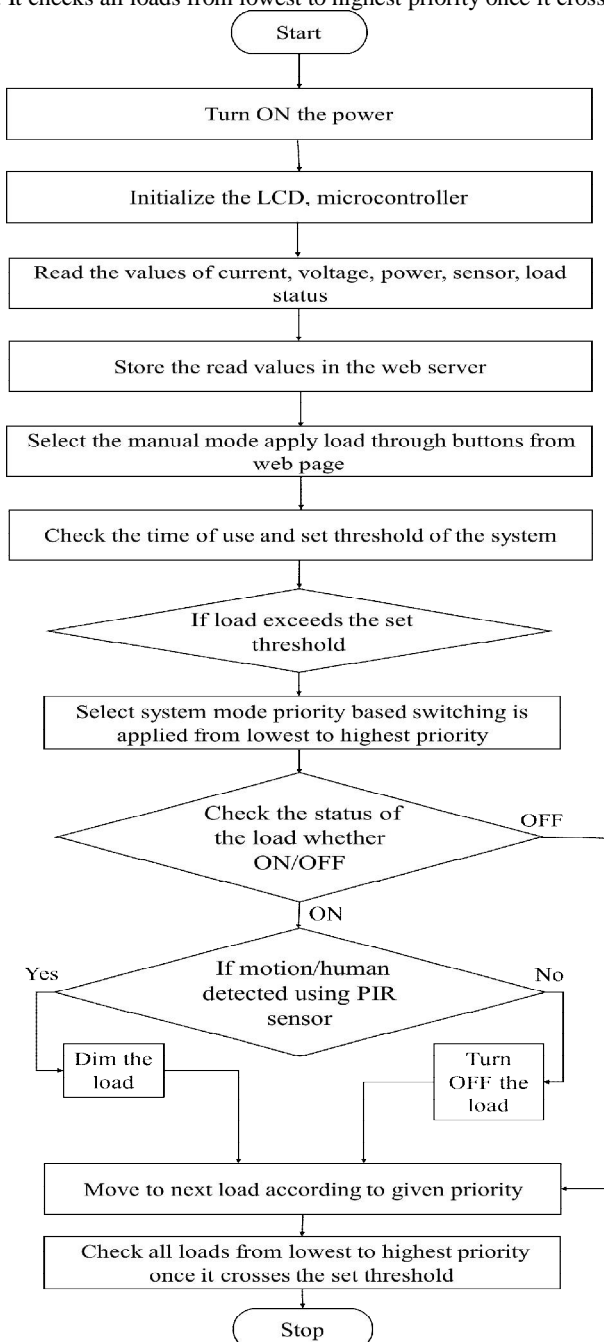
It checks all loads from lowest to highest priority once it cross

Start

Turn ON the power

Initialize the LCD, microcontroller

Read the values of current, voltage, power, sensor, load status

Store the read values in the web server

Select the manual mode apply load through buttons from web page

Check the time of use and set threshold of the system

If load exceeds the set threshold

Select system mode priority based switching is applied from lowest to highest priority

Check the status of the load whether ON/OFF

OFF

ON

Yes

If motion/human detected using PIR sensor

No

Dim the load

Turn OFF the load

Move to next load according to given priority

Check all loads from lowest to highest priority once it crosses the set threshold

Stop